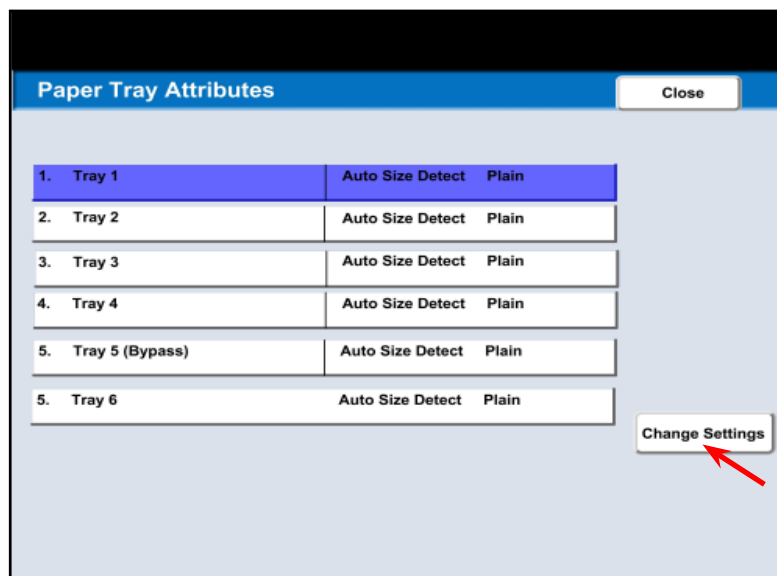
Paper Tray Attributes

Close

| | | | |
|---|---|---|---|
| 1. | Tray 1 | Auto Size Detect | Plain |
| 2. | Tray 2 | Auto Size Detect | Plain |
| 3. | Tray 3 | Auto Size Detect | Plain |
| 4. | Tray 4 | Auto Size Detect | Plain |
| 5. | Tray 5 (Bypass) | Auto Size Detect | Plain |
| 5. | Tray 6 | Auto Size Detect | Plain |

Change Settings